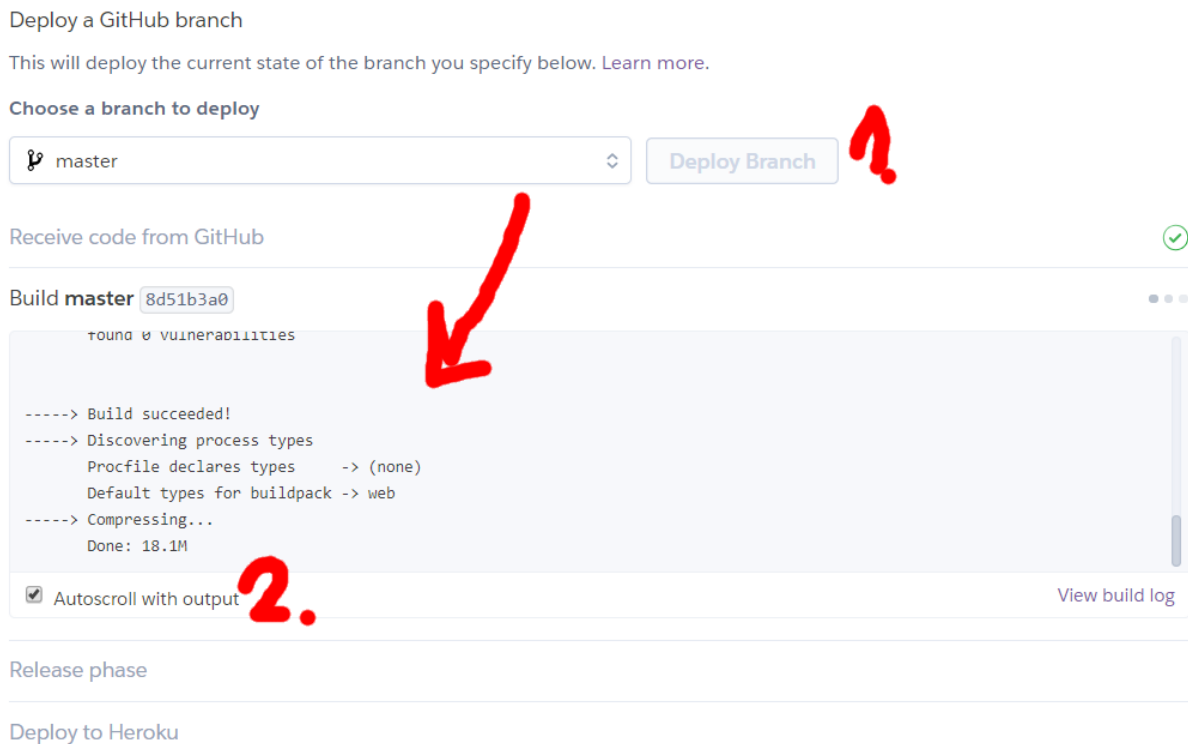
Deploy a GitHub branch

This will deploy the current state of the branch you specify below. Learn more.

Choose a branch to deploy

master

Deploy Branch

1.

Receive code from GitHub

Build master 8d51b3a0

found 0 vulnerabilities

-----> Build succeeded!
-----> Discovering process types
       Procfile declares types     -> (none)
       Default types for buildpack -> web
-----> Compressing...
       Done: 18.1M

Autoscroll with output

2.

View build log

Release phase

Deploy to Heroku